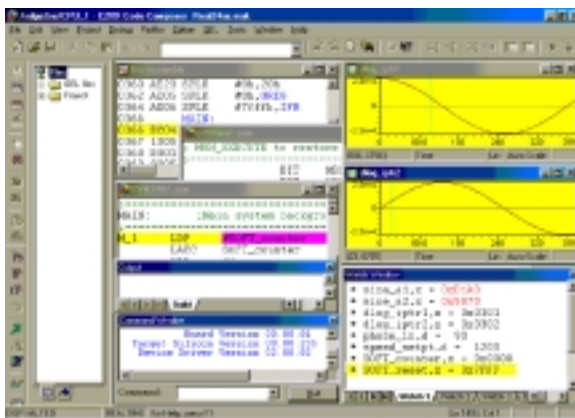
C2000 Code Composer

File Edit View Project Debug Profiler Option GEL Tools Window Help

Files
DSL Src
Project

C0C4 ADD SPLK #0h,20h
C0C5 ADD SPLK #0h,0B0h
C0C6 ADD SPLK #TVIEh,IFR
C0C8 B80B MAIN:

MAIN: ;Main system background

LDP #SOFT_counter
LACC SOFT_counter

Build

Command Window

Board Version 00.00.01
Target Silicon Version 00.00.215
Device Driver Version 02.00.02

Command:

Execute

Watch Window

sine_a1,x = 0x0063
sine_a2,x = 0x0070
dlog_iptr1,x = 0x0001
dlog_iptr2,x = 0x0002
phase_id,d = 90
speed_setpt,x = 1200
SOFT_counter,x = 0x0008
SOFT_reset,x = 0x0FFF

Watch 1

Time

For Help, press F1

Ln 1004, Col 1